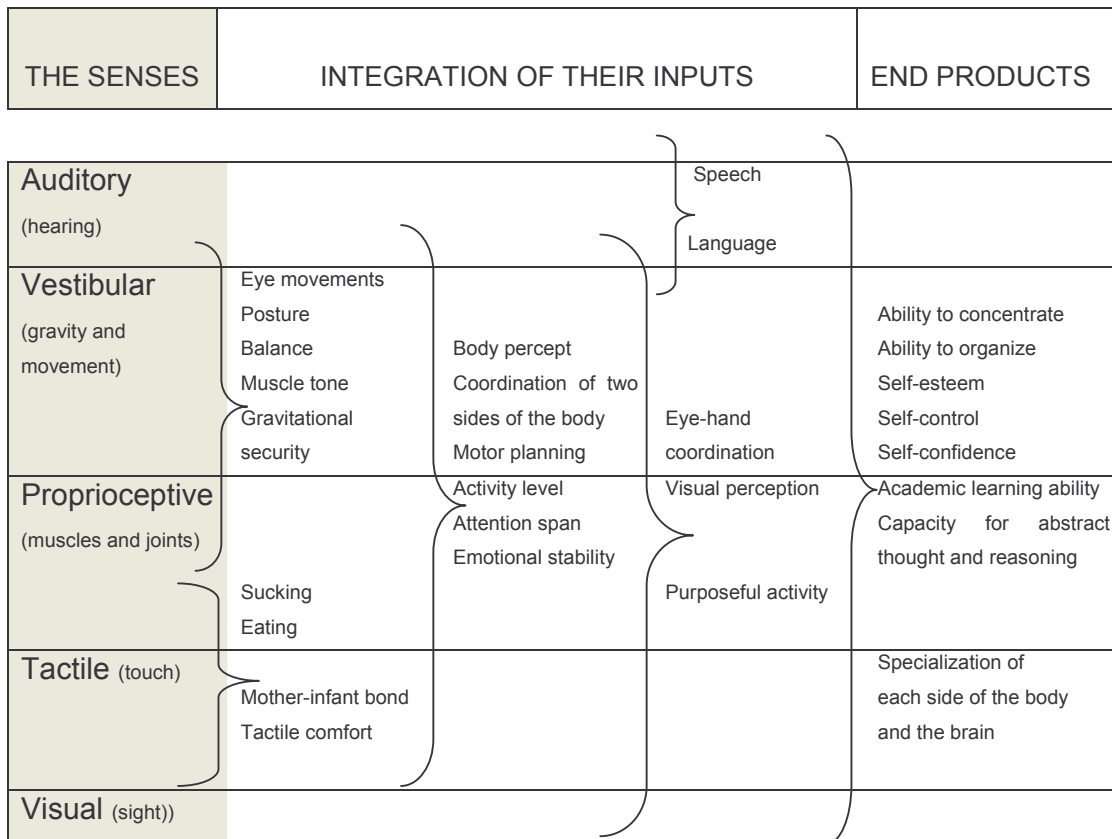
| THE SENSES | INTEGRATION OF THEIR INPUTS | END PRODUCTS |
|---|---|---|

Auditory (hearing)

Vestibular (gravity and movement)

Proprioceptive (muscles and joints)

Tactile (touch)

Visual (sight))

Speech
Language

Eye movements
Posture
Balance
Muscle tone
Gravitational security

Sucking
Eating

Mother-infant bond
Tactile comfort

Body percept
Coordination of two sides of the body
Motor planning
Activity level
Attention span
Emotional stability

Eye-hand coordination
Visual perception
Purposeful activity

Ability to concentrate
Ability to organize
Self-esteem
Self-control
Self-confidence
Academic learning ability
Capacity for abstract thought and reasoning
Specialization of each side of the body and the brain